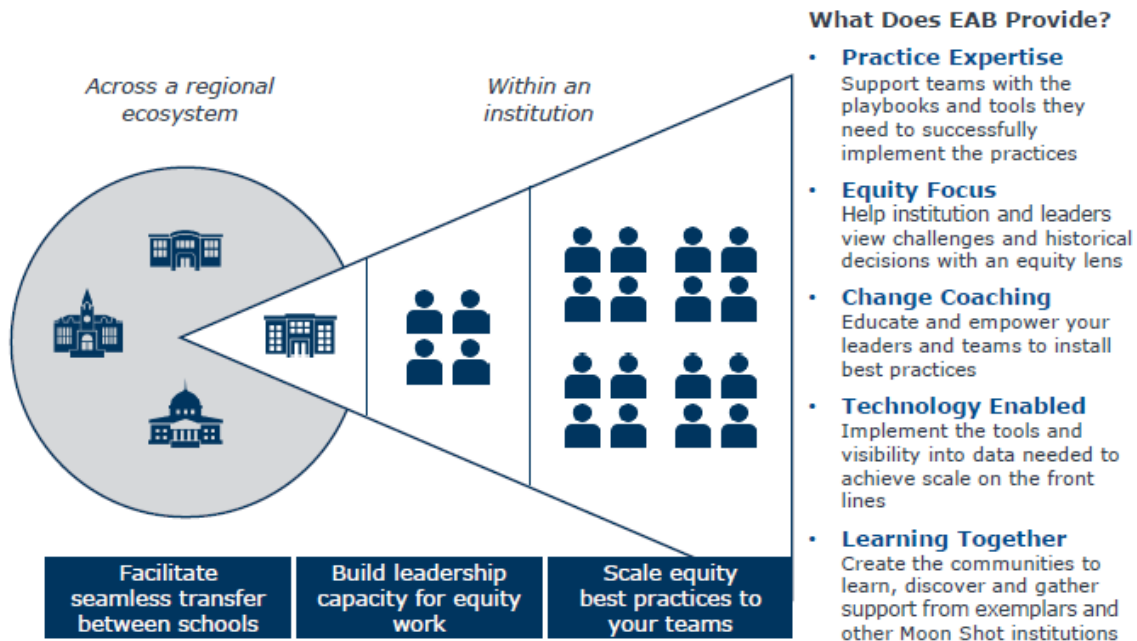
Across a regional ecosystem

Within an institution

Facilitate seamless transfer between schools

Build leadership capacity for equity work

Scale equity best practices to your teams

What Does EAB Provide?

- Practice Expertise
Support teams with the playbooks and tools they need to successfully implement the practices

- Equity Focus
Help institution and leaders view challenges and historical decisions with an equity lens

- Change Coaching
Educate and empower your leaders and teams to install best practices

- Technology Enabled
Implement the tools and visibility into data needed to achieve scale on the front lines

- Learning Together
Create the communities to learn, discover and gather support from exemplars and other Moon Shot institutions